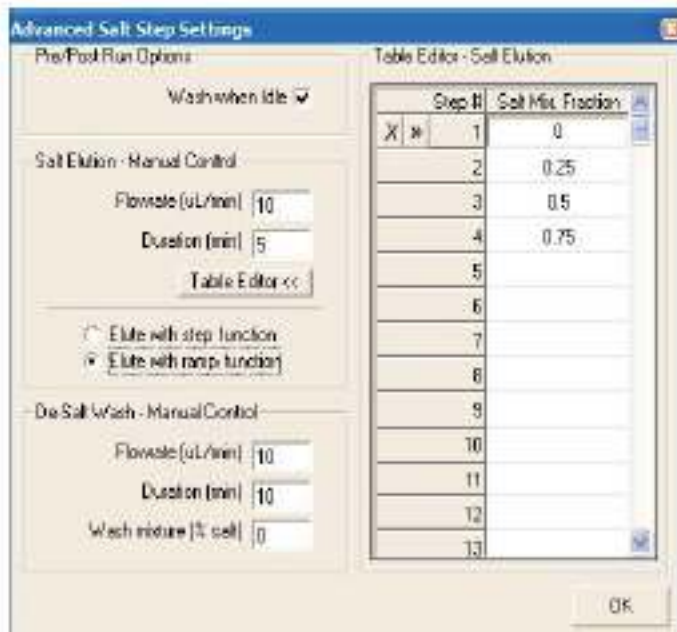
Advanced Salt Step Settings

Pre/Post Run Options

Wash when Idle

Salt Elution - Manual Control

Flowrate (uL/min) 10

Duration (min) 5

Table Editor <<

Elute with step function

Elute with ramp function

De Salt Wash - Manual Control

Flowrate (uL/min) 10

Duration (min) 10

Wash mixture (% salt) 0

Table Editor - Salt Elution

| | | Step # | Salt Mix. Fraction |
|---|---|---|---|
| X | » | 1 | 0 |
| | | 2 | 0.25 |
| | | 3 | 0.5 |
| | | 4 | 0.75 |
| | | 5 | |
| | | 6 | |
| | | 7 | |
| | | 8 | |
| | | 9 | |
| | | 10 | |
| | | 11 | |
| | | 12 | |
| | | 13 | |

OK